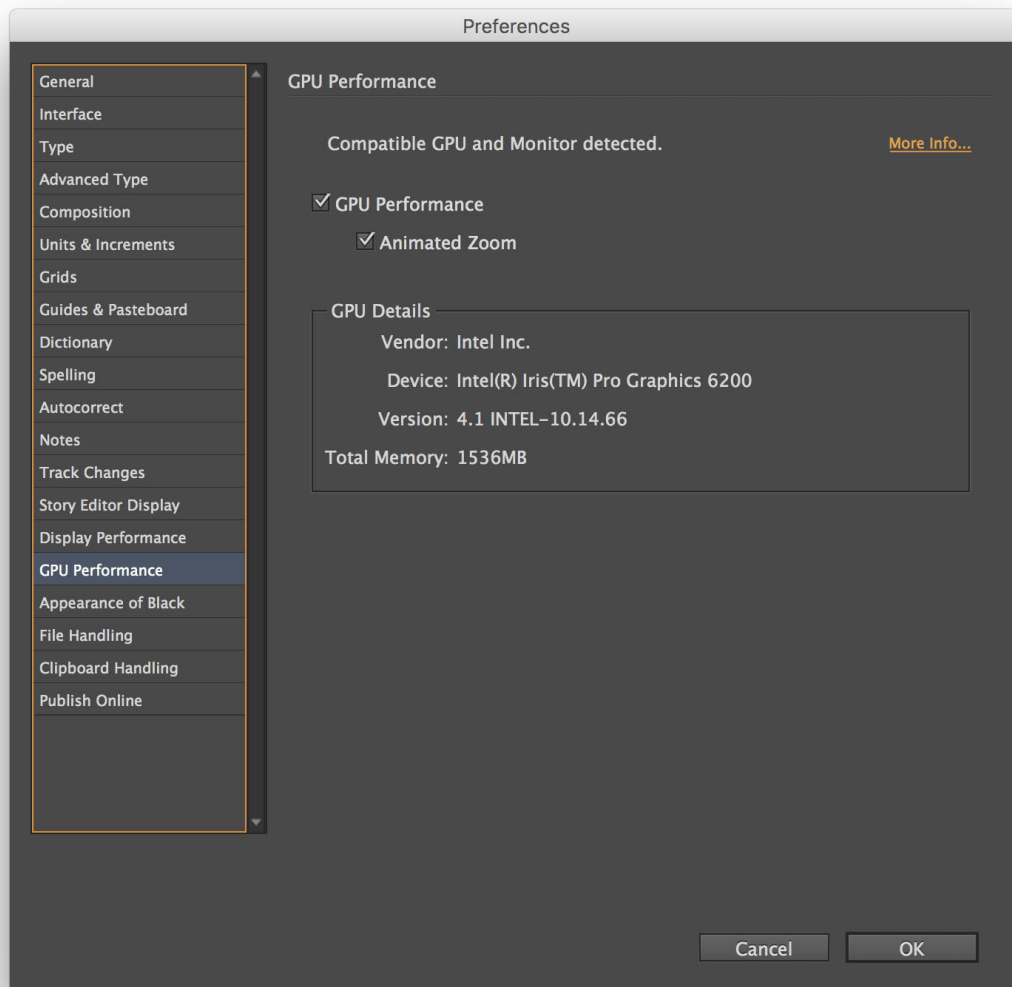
Preferences

General
Interface
Type
Advanced Type
Composition
Units & Increments
Grids
Guides & Pasteboard
Dictionary
Spelling
Autocorrect
Notes
Track Changes
Story Editor Display
Display Performance
GPU Performance
Appearance of Black
File Handling
Clipboard Handling
Publish Online

GPU Performance

Compatible GPU and Monitor detected.

More Info...

☑ GPU Performance

☑ Animated Zoom

GPU Details

Vendor: Intel Inc.

Device: Intel(R) Iris(TM) Pro Graphics 6200

Version: 4.1 INTEL-10.14.66

Total Memory: 1536MB

Cancel

OK